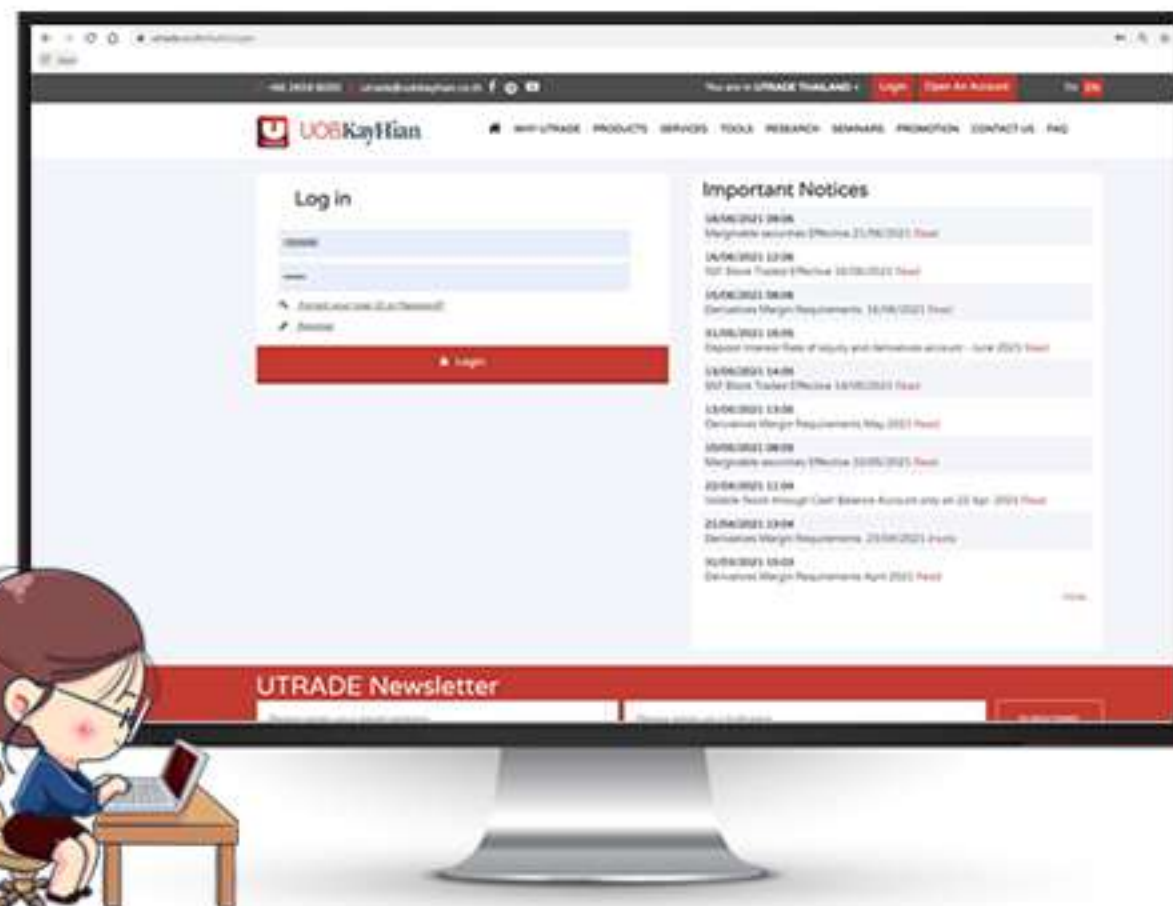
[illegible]

You are in UTRADE THAILAND · Login Open An Account

UOBKayHian

WHY UTRADE PRODUCTS SERVICES TOOLS RESEARCH SEMINARS PROMOTION CONTACT US FAQ

Log in

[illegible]

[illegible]

Login

Important Notices

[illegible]

More

UTRADE Newsletter